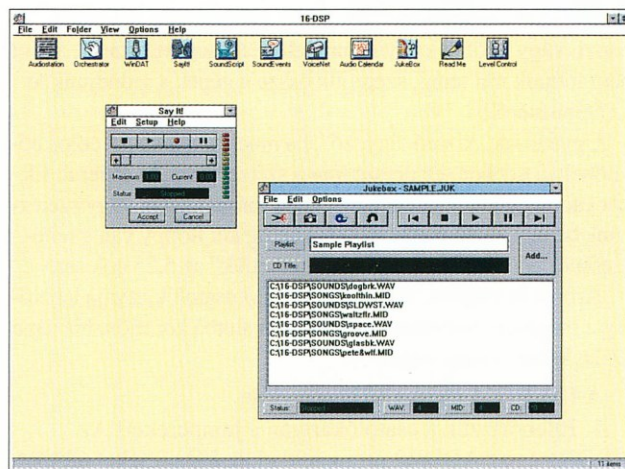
16-DSP

File Edit Folder View Options Help

Audiostation Orchestrator WinDAT SayIt! SoundScript SoundEvents VoiceNet Audio Calendar JukeBox Read Me Level Control

Say It!

Edit Setup Help

Maximum 0.00 Current 0.00

Status Stopped

Accept Cancel

Jukebox - SAMPLE.JUK

File Edit Options

Playlist Sample Playlist

CD Title

Add...

C:\16-DSP\SOUNDS\dogbrk.WAV
C:\16-DSP\SONGS\koolthin.MID
C:\16-DSP\SOUNDS\SLDWST.WAV
C:\16-DSP\SONGS\waltzflr.MID
C:\16-DSP\SOUNDS\space.WAV
C:\16-DSP\SONGS\groove.MID
C:\16-DSP\SOUNDS\glasbk.WAV
C:\16-DSP\SONGS\pete&wlf.MID

Status: Stopped WAV: 4 MID: 4 CD: 0

11 items